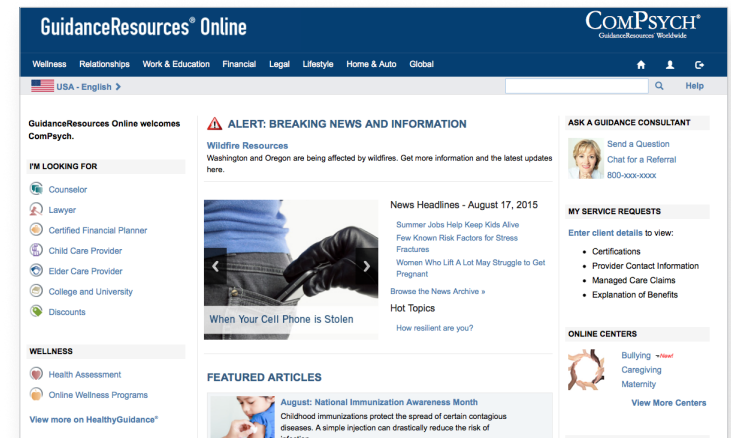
GuidanceResources® Online

ComPsych®
GuidanceResources Worldwide

Wellness Relationships Work & Education Financial Legal Lifestyle Home & Auto Global

USA - English

Help

GuidanceResources Online welcomes ComPsych.

I'M LOOKING FOR

Counselor
Lawyer
Certified Financial Planner
Child Care Provider
Elder Care Provider
College and University
Discounts

WELLNESS

Health Assessment
Online Wellness Programs

View more on HealthyGuidance®

ALERT: BREAKING NEWS AND INFORMATION

Wildfire Resources
Washington and Oregon are being affected by wildfires. Get more information and the latest updates here.

When Your Cell Phone is Stolen

News Headlines - August 17, 2015

Summer Jobs Help Keep Kids Alive
Few Known Risk Factors for Stress Fractures
Women Who Lift A Lot May Struggle to Get Pregnant

Browse the News Archive »

Hot Topics

How resilient are you?

FEATURED ARTICLES

August: National Immunization Awareness Month
Childhood immunizations protect the spread of certain contagious diseases. A simple injection can drastically reduce the risk of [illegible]

ASK A GUIDANCE CONSULTANT

Send a Question
Chat for a Referral
800-xxx-xxxx

MY SERVICE REQUESTS

Enter client details to view:

• Certifications
• Provider Contact Information
• Managed Care Claims
• Explanation of Benefits

ONLINE CENTERS

Bullying New!
Caregiving
Maternity

View More Centers